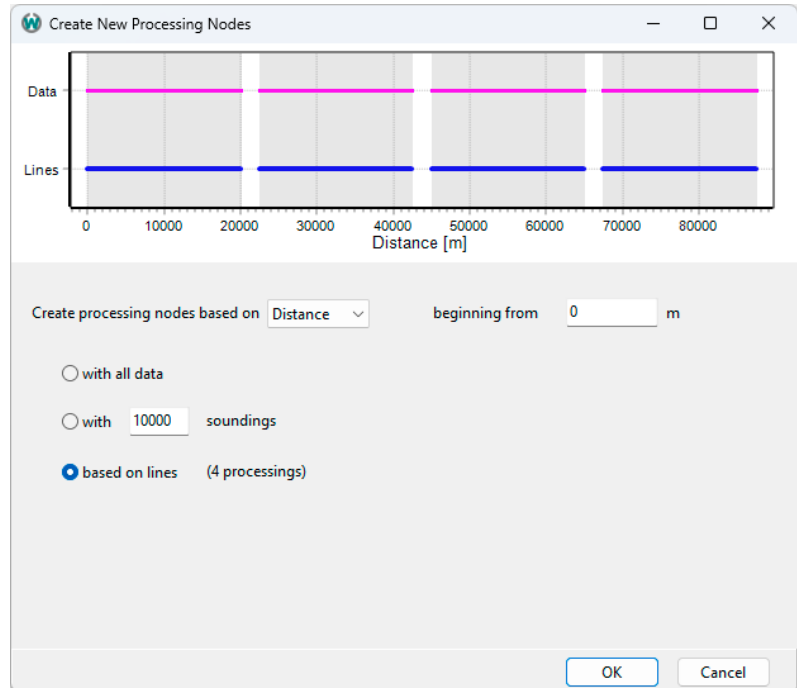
Create New Processing Nodes

Data

Lines

0 10000 20000 30000 40000 50000 60000 70000 80000

Distance [m]

Create processing nodes based on Distance beginning from 0 m

with all data

with 10000 soundings

based on lines (4 processings)

OK Cancel